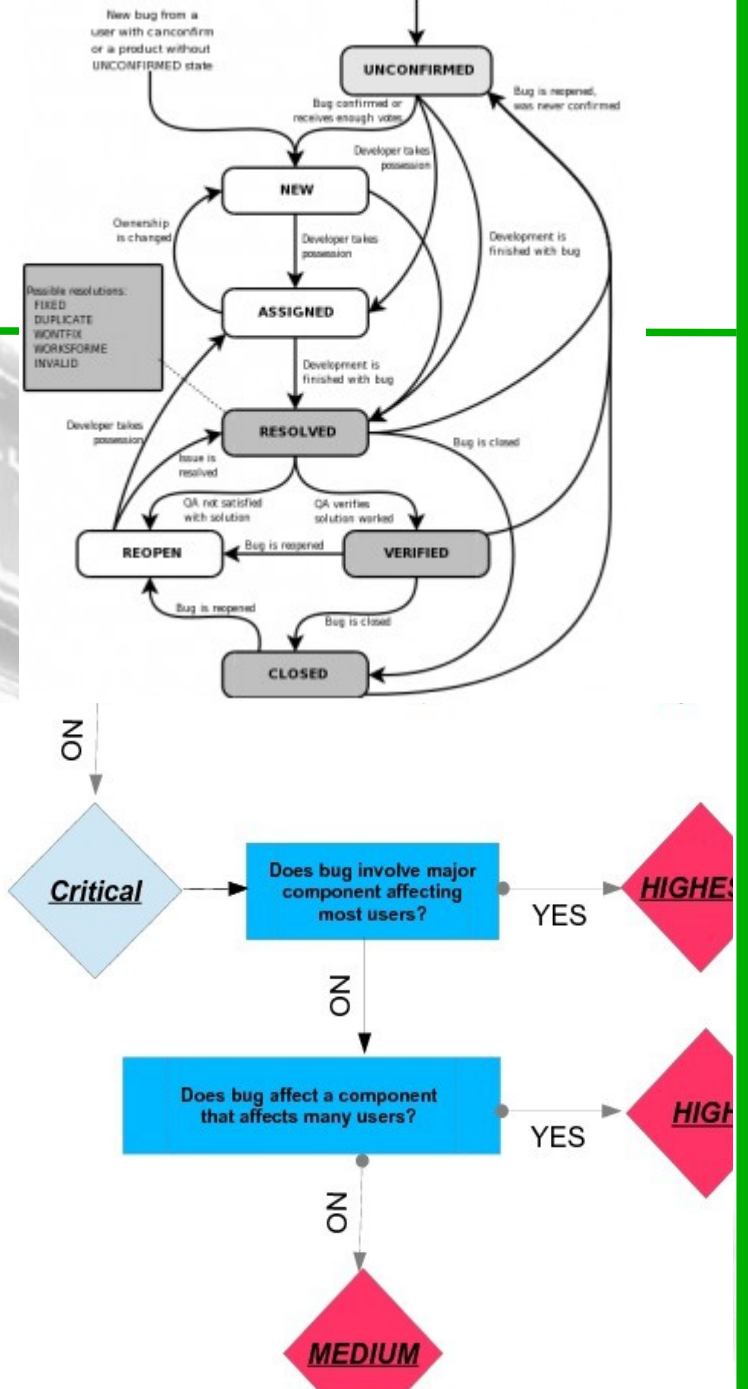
New bug from a user with canconfirm or a product without UNCONFIRMED state

UNCONFIRMED

Bug is reopened, was never confirmed

Bug confirmed or receives enough votes

Developer takes possession

NEW

Ownership is changed

Developer takes possession

Development is finished with bug

Possible resolutions:
FIXED
DUPLICATE
WONTFIX
WORKSFORME
INVALID

ASSIGNED

Development is finished with bug

Developer takes possession

RESOLVED

Bug is closed

Issue is resolved

QA not satisfied with solution

QA verifies solution worked

REOPEN

Bug is reopened

VERIFIED

Bug is reopened

Bug is closed

CLOSED

NO

Critical

Does bug involve major component affecting most users?

YES

HIGHES

NO

Does bug affect a component that affects many users?

YES

HIGH

NO

MEDIUM